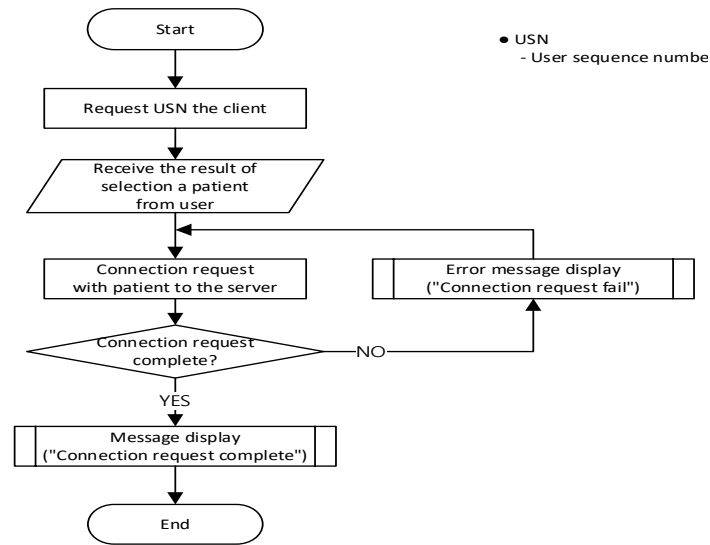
Start

● USN
- User sequence numbe

Request USN the client

Receive the result of selection a patient from user

Connection request with patient to the server

Error message display ("Connection request fail")

Connection request complete?

NO

YES

Message display ("Connection request complete")

End